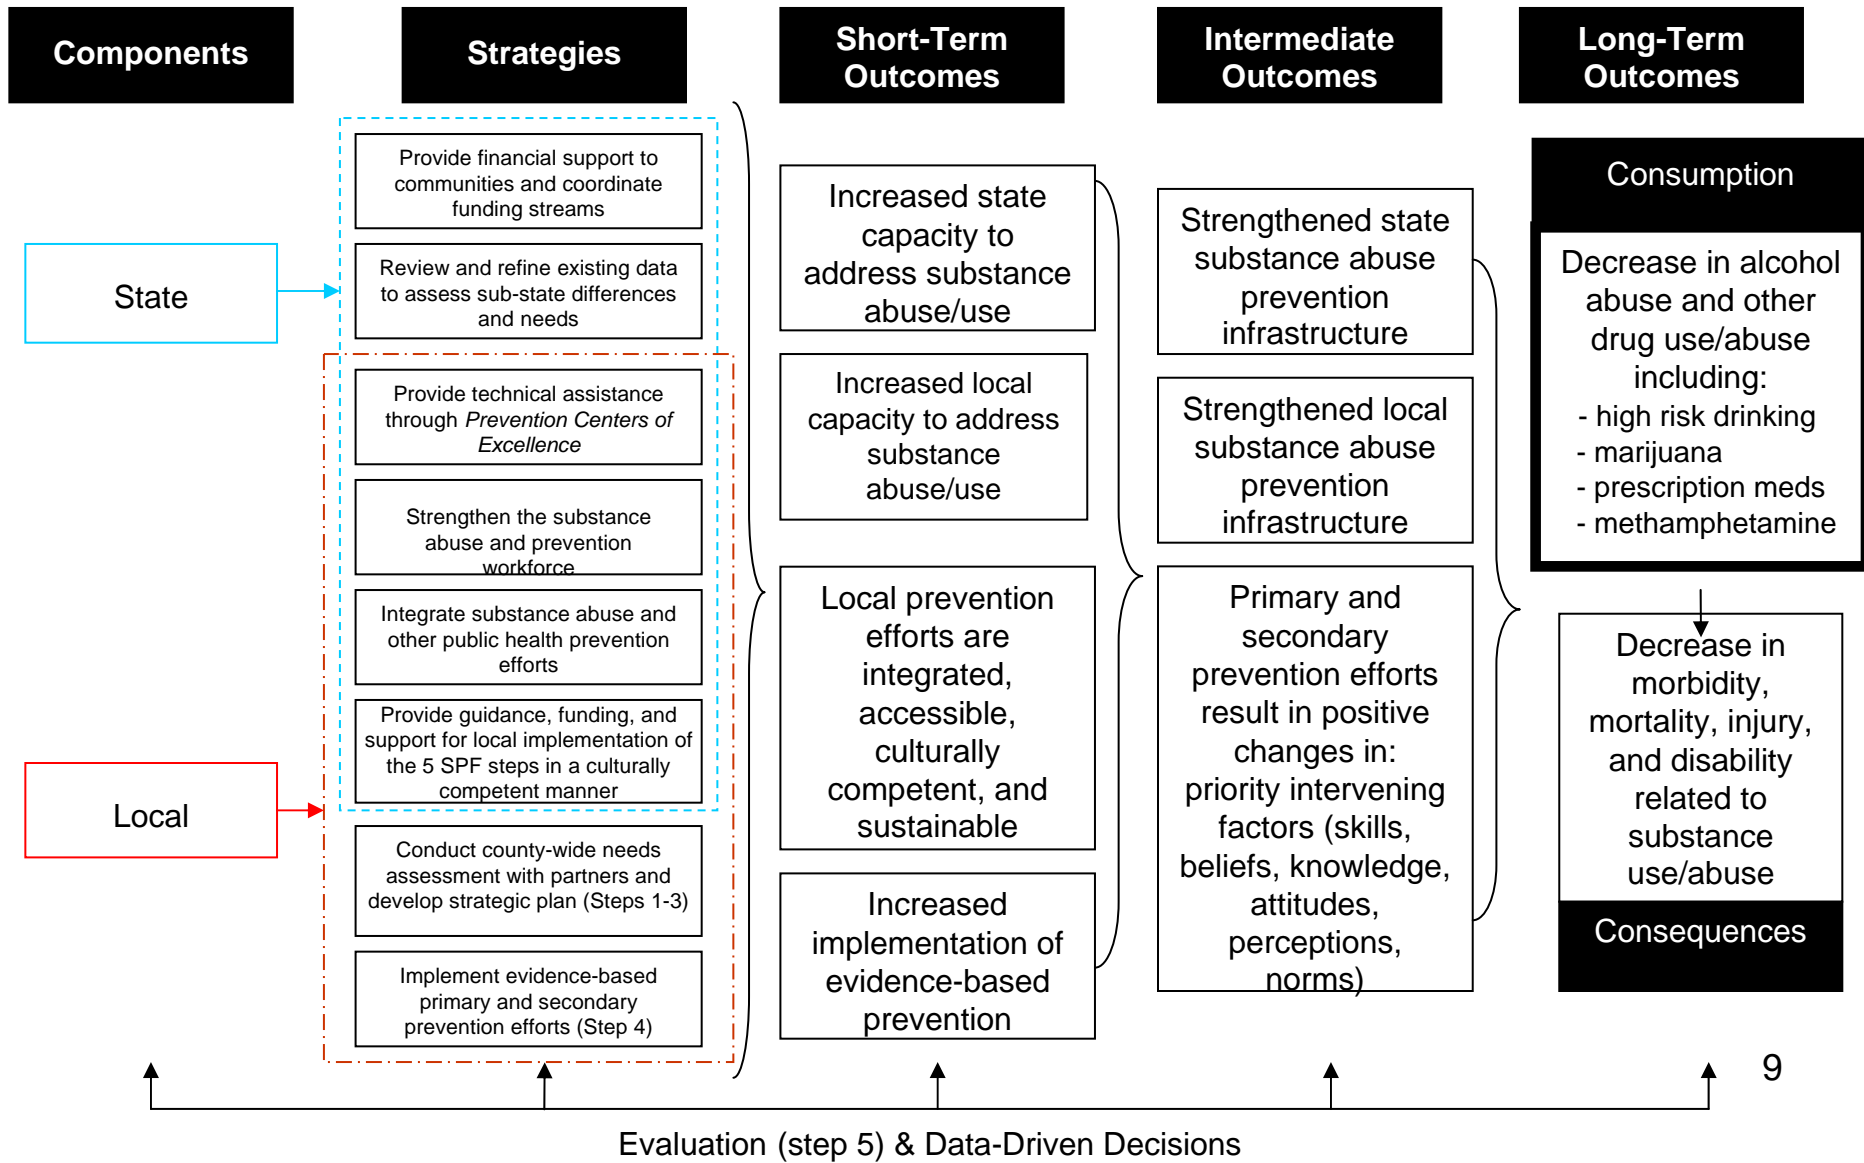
Components

Strategies

Short-Term Outcomes

Intermediate Outcomes

Long-Term Outcomes

State

Local

Provide financial support to communities and coordinate funding streams

Review and refine existing data to assess sub-state differences and needs

Provide technical assistance through *Prevention Centers of Excellence*

Strengthen the substance abuse and prevention workforce

Integrate substance abuse and other public health prevention efforts

Provide guidance, funding, and support for local implementation of the 5 SPF steps in a culturally competent manner

Conduct county-wide needs assessment with partners and develop strategic plan (Steps 1-3)

Implement evidence-based primary and secondary prevention efforts (Step 4)

Increased state capacity to address substance abuse/use

Increased local capacity to address substance abuse/use

Local prevention efforts are integrated, accessible, culturally competent, and sustainable

Increased implementation of evidence-based prevention

Strengthened state substance abuse prevention infrastructure

Strengthened local substance abuse prevention infrastructure

Primary and secondary prevention efforts result in positive changes in: priority intervening factors (skills, beliefs, knowledge, attitudes, perceptions, norms)

Consumption

Decrease in alcohol abuse and other drug use/abuse including:
- high risk drinking
- marijuana
- prescription meds
- methamphetamine

Decrease in morbidity, mortality, injury, and disability related to substance use/abuse

Consequences

9

Evaluation (step 5) & Data-Driven Decisions